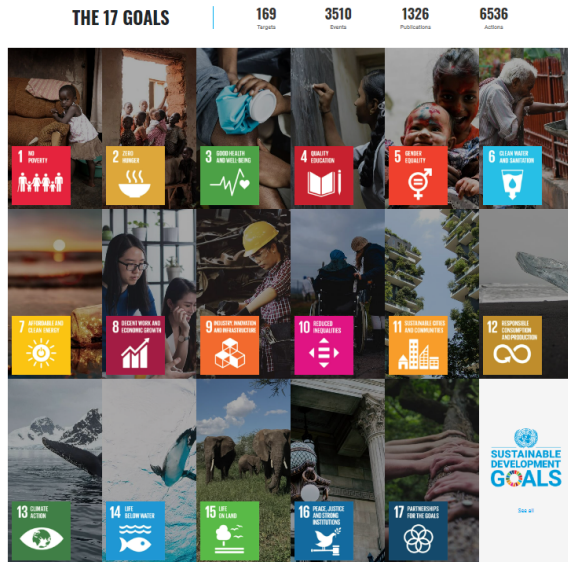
THE 17 GOALS

169
Targets

3510
Events

1326
Publications

6536
Actions

1 NO POVERTY

2 ZERO HUNGER

3 GOOD HEALTH AND WELL-BEING

4 QUALITY EDUCATION

5 GENDER EQUALITY

6 CLEAN WATER AND SANITATION

7 AFFORDABLE AND CLEAN ENERGY

8 DECENT WORK AND ECONOMIC GROWTH

9 INDUSTRY, INNOVATION AND INFRASTRUCTURE

10 REDUCED INEQUALITIES

11 SUSTAINABLE CITIES AND COMMUNITIES

12 RESPONSIBLE CONSUMPTION AND PRODUCTION

13 CLIMATE ACTION

14 LIFE BELOW WATER

15 LIFE ON LAND

16 PEACE, JUSTICE AND STRONG INSTITUTIONS

17 PARTNERSHIPS FOR THE GOALS

SUSTAINABLE DEVELOPMENT GOALS

See all